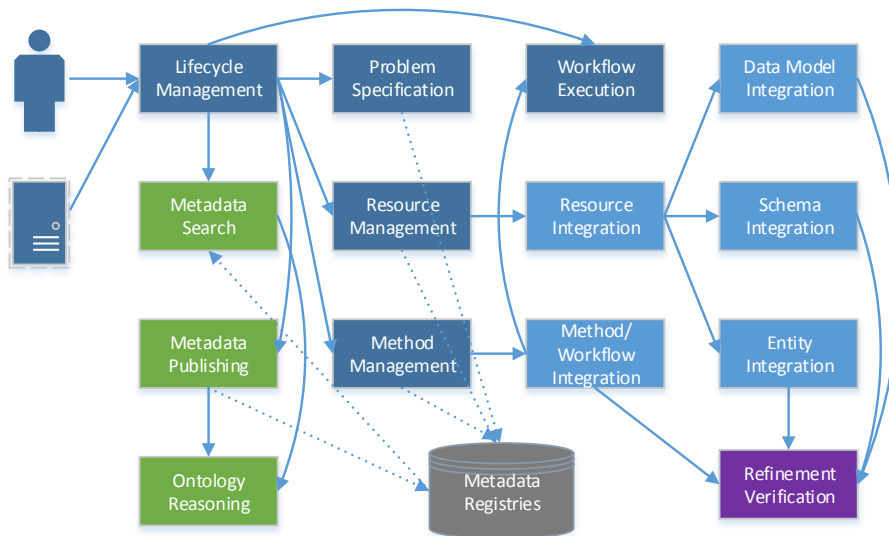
Lifecycle Management

Problem Specification

Workflow Execution

Data Model Integration

Metadata Search

Resource Management

Resource Integration

Schema Integration

Metadata Publishing

Method Management

Method/ Workflow Integration

Entity Integration

Ontology Reasoning

Metadata Registries

Refinement Verification